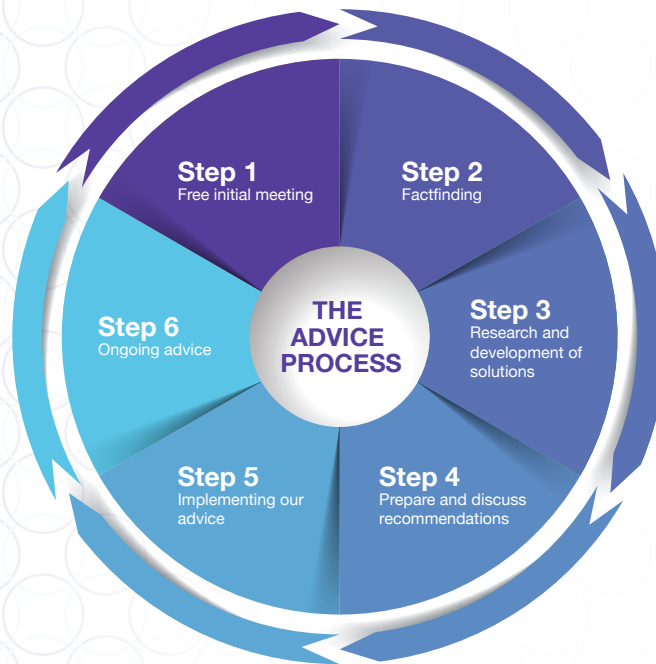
THE ADVICE PROCESS

Step 1
Free initial meeting

Step 2
Factfinding

Step 3
Research and development of solutions

Step 4
Prepare and discuss recommendations

Step 5
Implementing our advice

Step 6
Ongoing advice